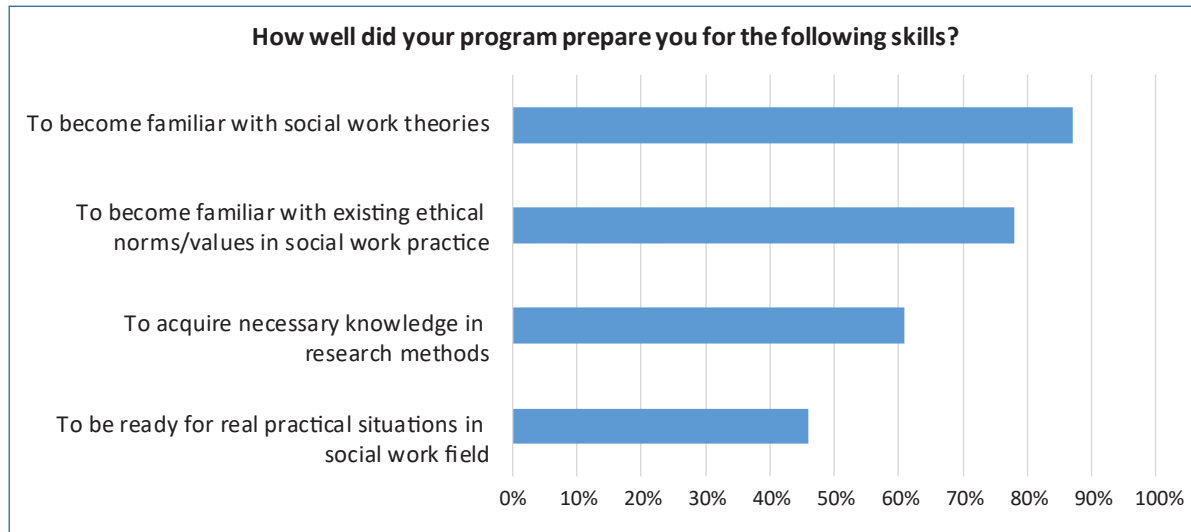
How well did your program prepare you for the following skills?

To become familiar with social work theories

To become familiar with existing ethical norms/values in social work practice

To acquire necessary knowledge in research methods

To be ready for real practical situations in social work field

0% 10% 20% 30% 40% 50% 60% 70% 80% 90% 100%